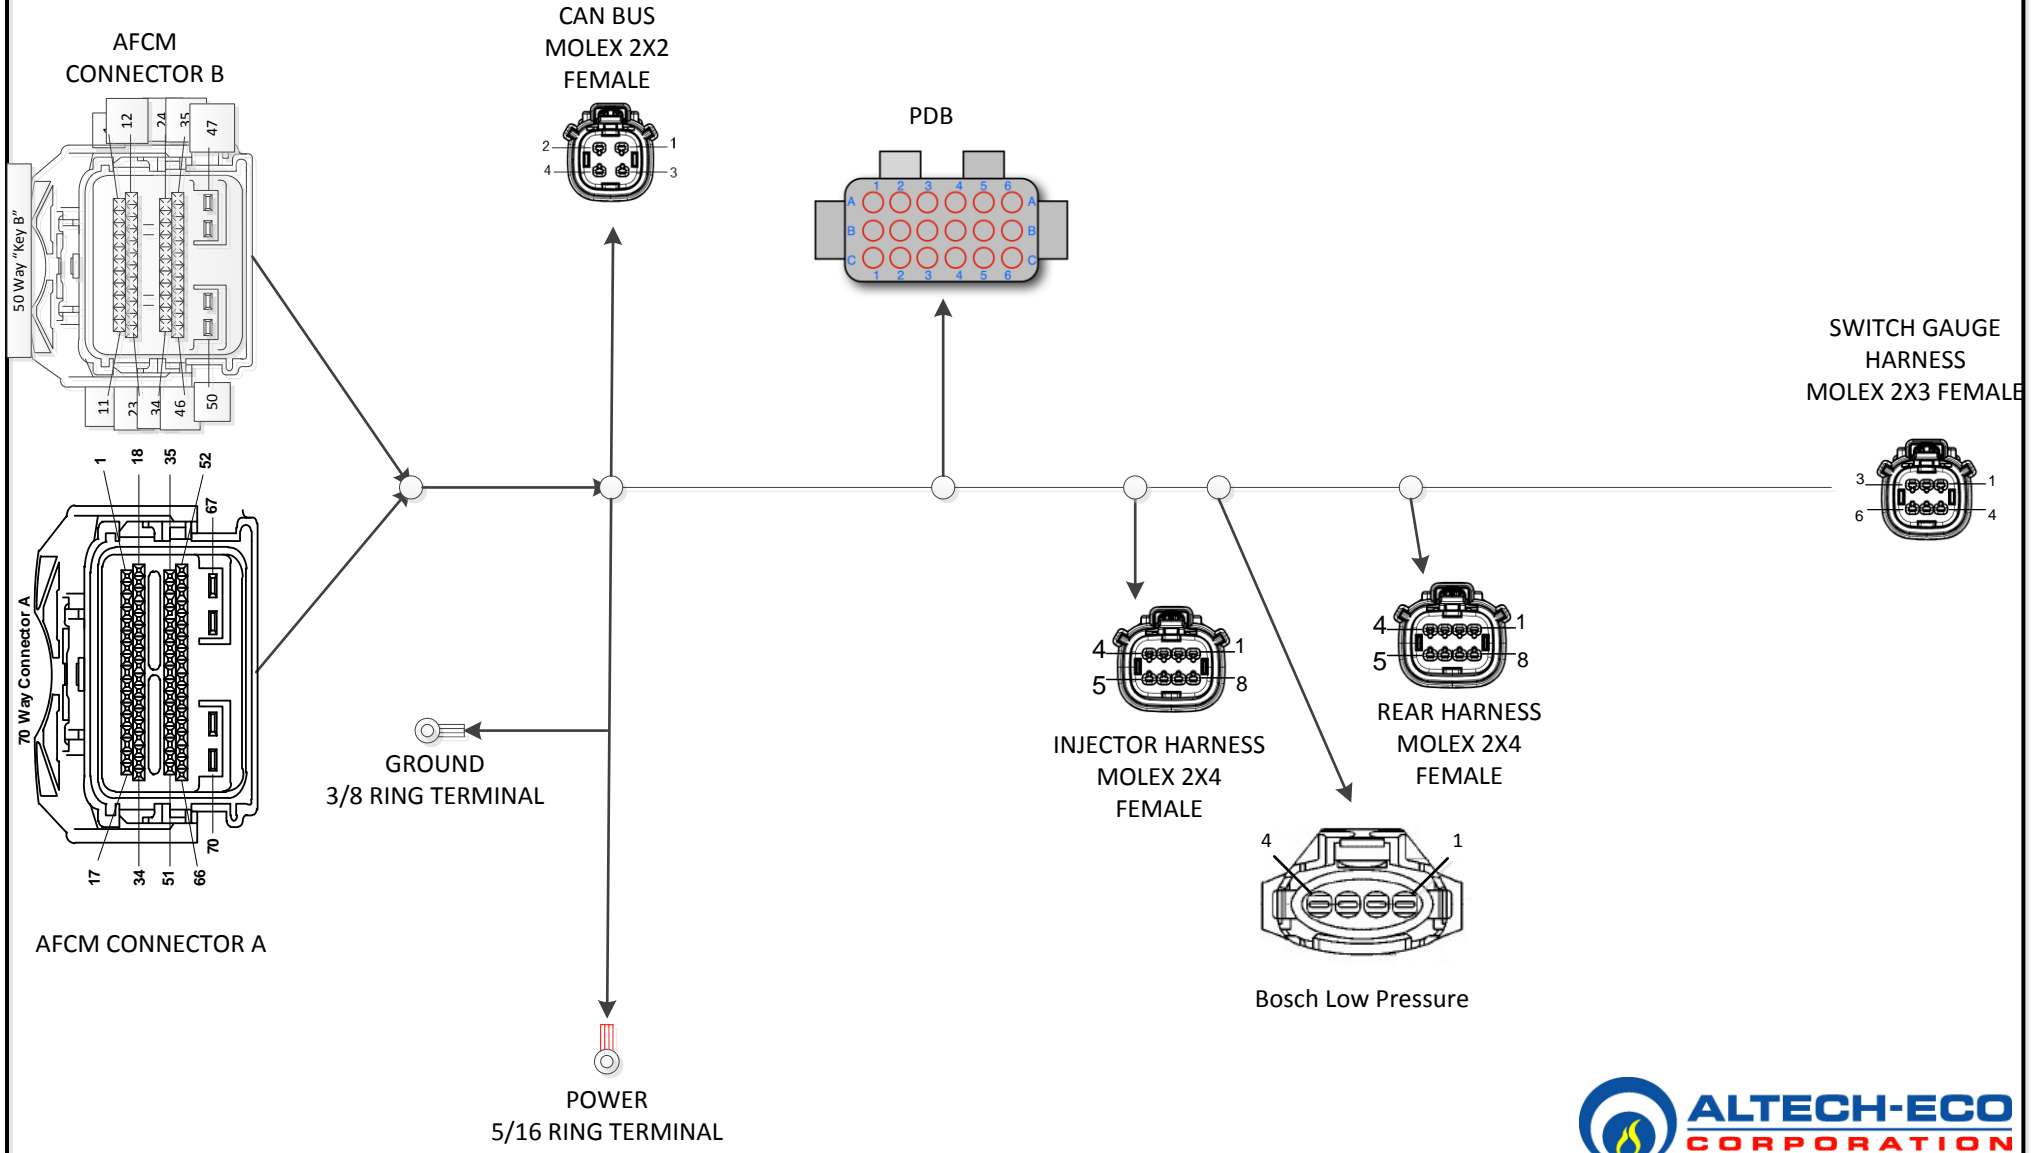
AFCM
CONNECTOR B

12 24 35 47

50 Way "Key B"

11 23 34 46 50

1 18 35 52

67

70 Way Connector A

70

17 34 51 66

AFCM CONNECTOR A

CAN BUS
MOLEX 2X2
FEMALE

2 1
4 3

PDB

1 2 3 4 5 6
A A
B B
C C
1 2 3 4 5 6

SWITCH GAUGE
HARNESS
MOLEX 2X3 FEMALE

3 1
6 4

4 1
5 8

INJECTOR HARNESS
MOLEX 2X4
FEMALE

4 1
5 8

REAR HARNESS
MOLEX 2X4
FEMALE

GROUND
3/8 RING TERMINAL

4 1

Bosch Low Pressure

POWER
5/16 RING TERMINAL

ALTECH-ECO
CORPORATION